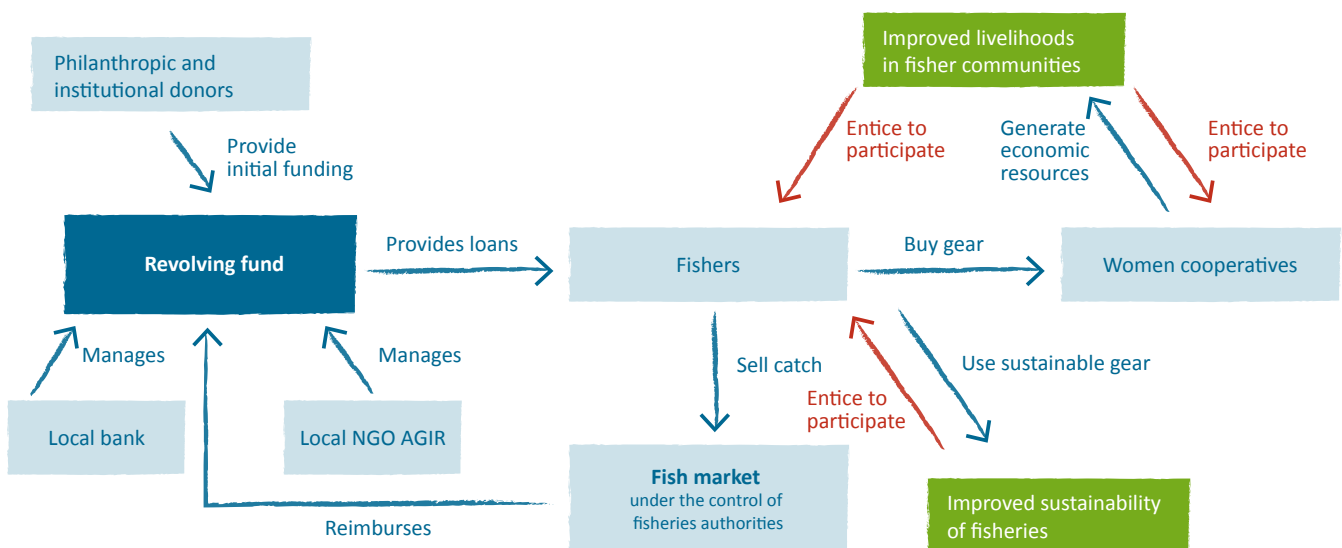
Philanthropic and institutional donors

Provide initial funding

Revolving fund

Manages

Manages

Local bank

Local NGO AGIR

Reimburses

Provides loans

Fishers

Sell catch

Fish market
under the control of fisheries authorities

Improved livelihoods in fisher communities

Entice to participate

Generate economic resources

Entice to participate

Buy gear

Women cooperatives

Entice to participate

Use sustainable gear

Improved sustainability of fisheries